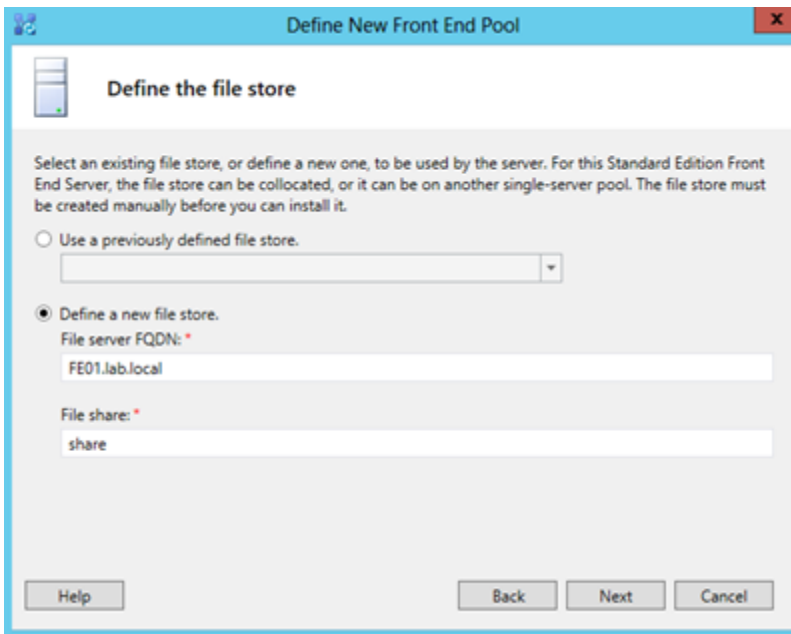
Define New Front End Pool

Define the file store

Select an existing file store, or define a new one, to be used by the server. For this Standard Edition Front End Server, the file store can be collocated, or it can be on another single-server pool. The file store must be created manually before you can install it.

Use a previously defined file store.

Define a new file store.

File server FQDN: *

FE01.lab.local

File share: *

share

Help

Back

Next

Cancel